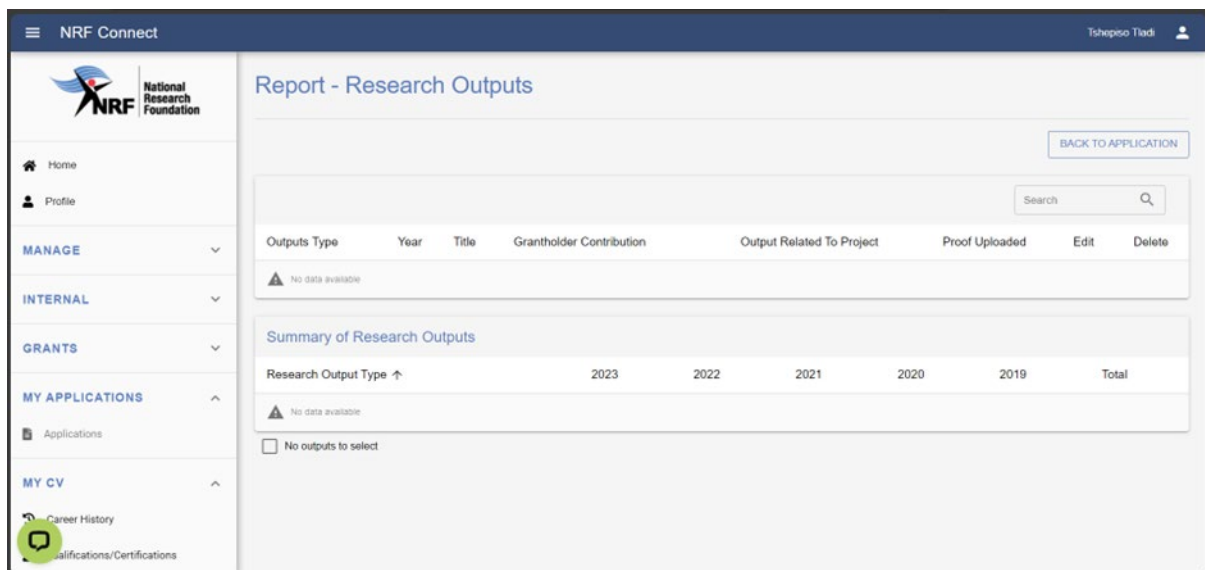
NRF Connect

Tshepiso Tladi

NRF National Research Foundation

Home

Profile

MANAGE

INTERNAL

GRANTS

MY APPLICATIONS

Applications

MY CV

Career History

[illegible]alifications/Certifications

Report - Research Outputs

BACK TO APPLICATION

Search

| Outputs Type | Year | Title | Grantholder Contribution | Output Related To Project | Proof Uploaded | Edit | Delete |
|---|---|---|---|---|---|---|---|
| No data available | | | | | | | |

Summary of Research Outputs

| Research Output Type ↑ | 2023 | 2022 | 2021 | 2020 | 2019 | Total |
|---|---|---|---|---|---|---|
| No data available | | | | | | |

No outputs to select